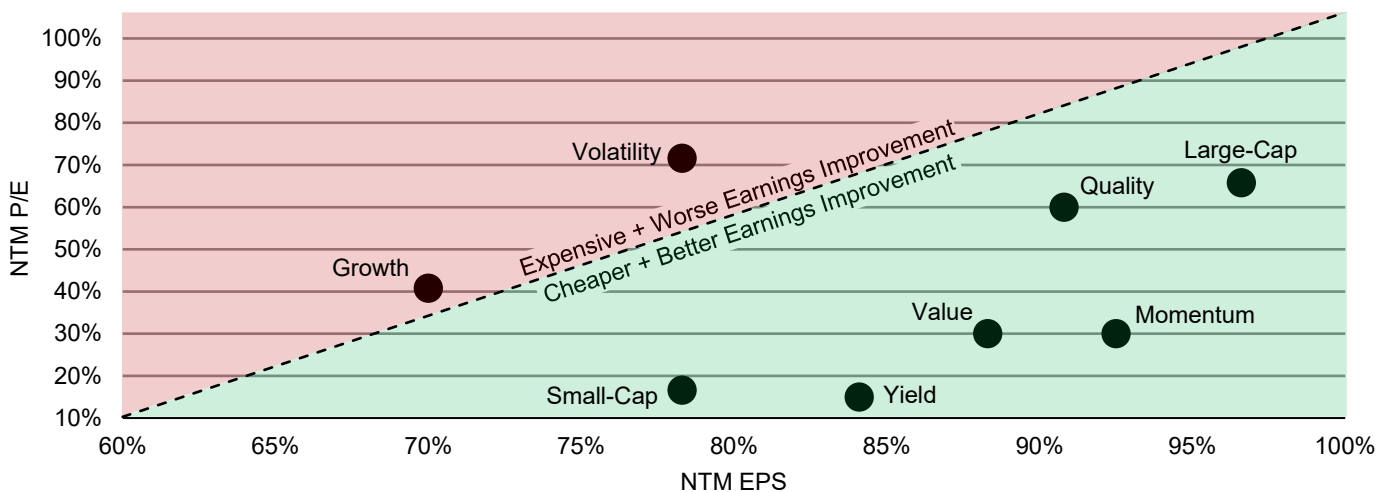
NTM P/E

100%
90%
80%
70%
60%
50%
40%
30%
20%
10%

Volatility
Large-Cap
Quality
Growth
Value
Momentum
Small-Cap
Yield

Expensive + Worse Earnings Improvement
Cheaper + Better Earnings Improvement

60%
65%
70%
75%
80%
85%
90%
95%
100%

NTM EPS